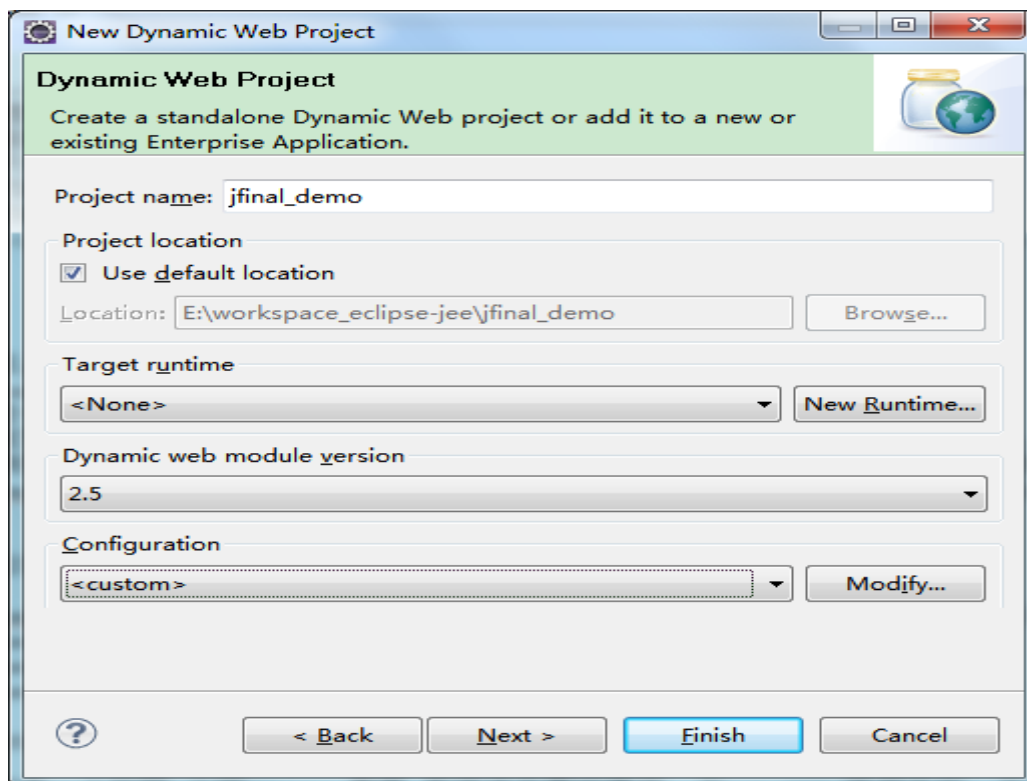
New Dynamic Web Project

Dynamic Web Project

Create a standalone Dynamic Web project or add it to a new or existing Enterprise Application.

Project name: jfinal_demo

Project location

Use default location

Location: E:\workspace_eclipse-jee\jfinal_demo

Browse...

Target runtime

<None>

New Runtime...

Dynamic web module version

2.5

Configuration

<custom>

Modify...

?

< Back

Next >

Finish

Cancel